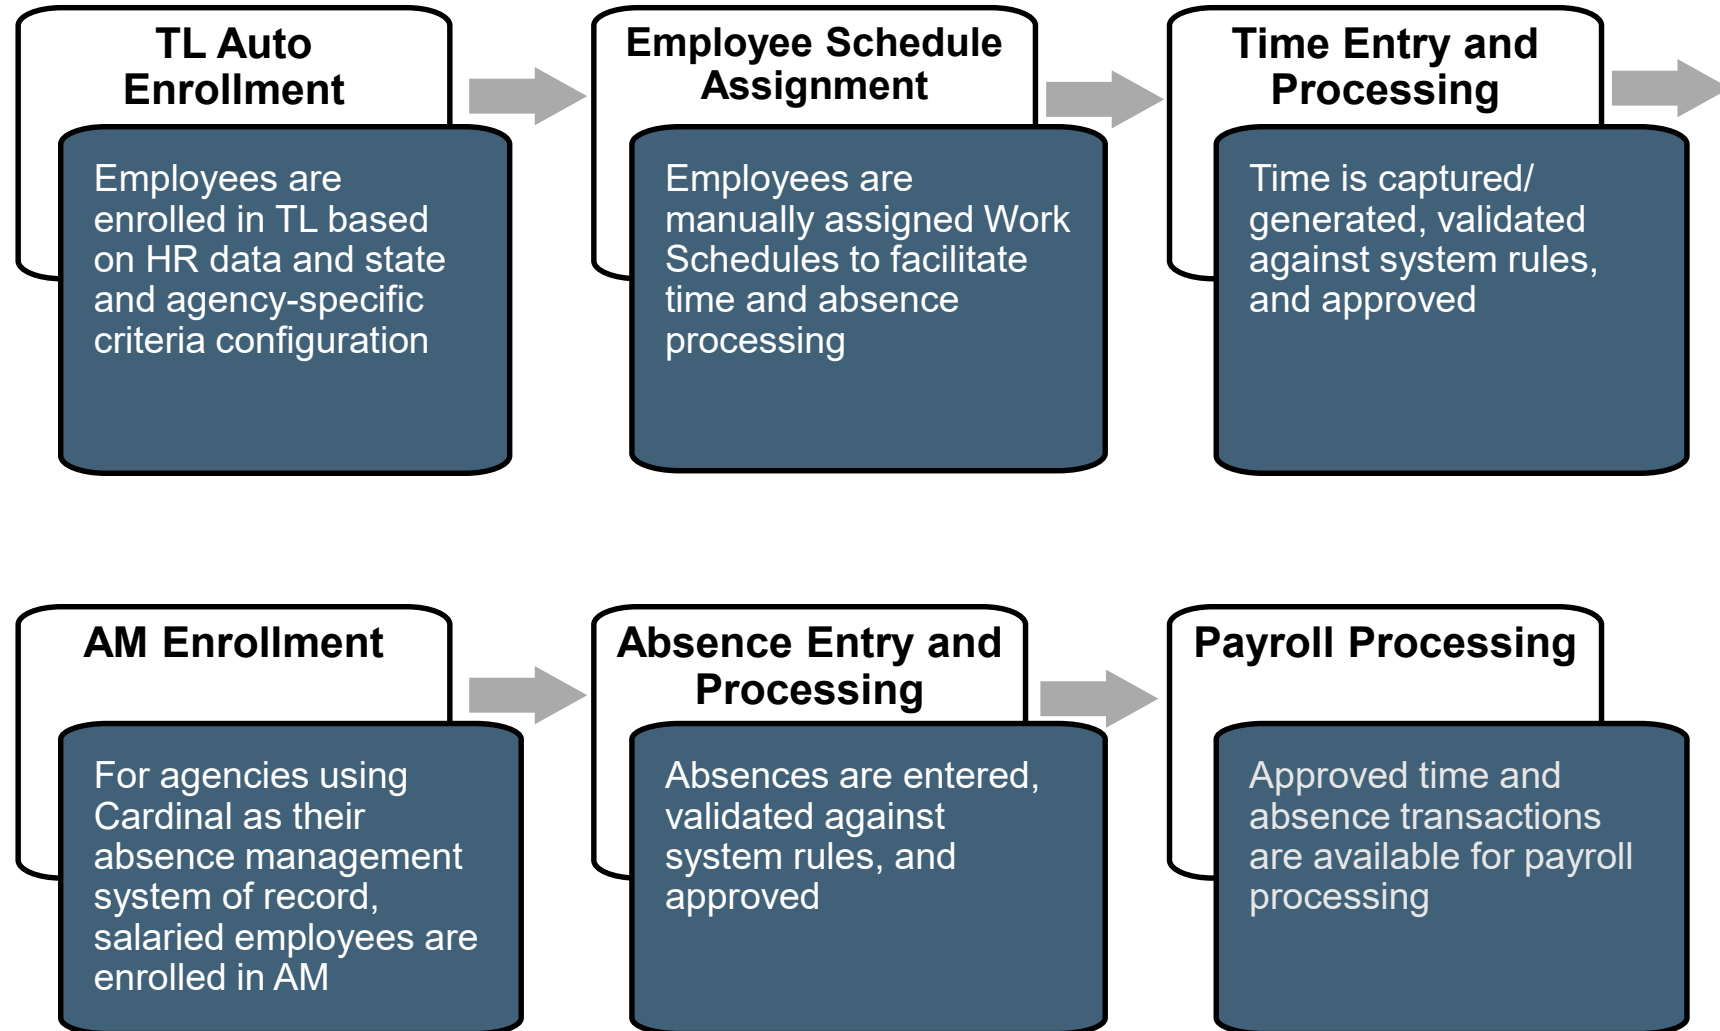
TL Auto Enrollment

Employees are enrolled in TL based on HR data and state and agency-specific criteria configuration

Employee Schedule Assignment

Employees are manually assigned Work Schedules to facilitate time and absence processing

Time Entry and Processing

Time is captured/ generated, validated against system rules, and approved

AM Enrollment

For agencies using Cardinal as their absence management system of record, salaried employees are enrolled in AM

Absence Entry and Processing

Absences are entered, validated against system rules, and approved

Payroll Processing

Approved time and absence transactions are available for payroll processing